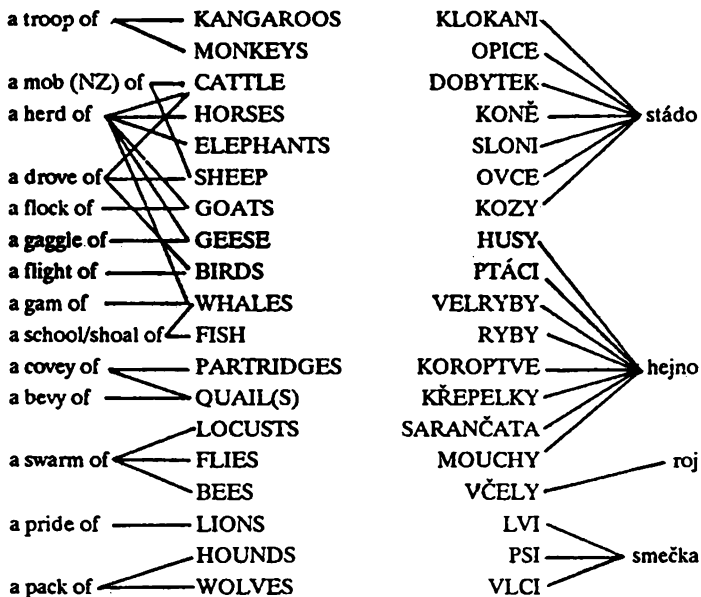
a troop of KANGAROOS
MONKEYS
a mob (NZ) of CATTLE
a herd of HORSES
ELEPHANTS
a drove of SHEEP
a flock of GOATS
a gaggle of GEESE
a flight of BIRDS
a gam of WHALES
a school/shoal of FISH
a covey of PARTRIDGES
a bevy of QUAIL(S)
LOCUSTS
a swarm of FLIES
BEES
a pride of LIONS
HOUNDS
a pack of WOLVES

KLOKANI
OPICE
DOBYTEK
KONĚ
SLONI
OVCE
KOZY
HUSY
PTÁCI
VELRYBY
RYBY
KOROPTVE
KŘEPELKY
SARANČATA
MOUCHY
VČELY
LVI
PSI
VLCI

stádo
hejno
roj
smečka